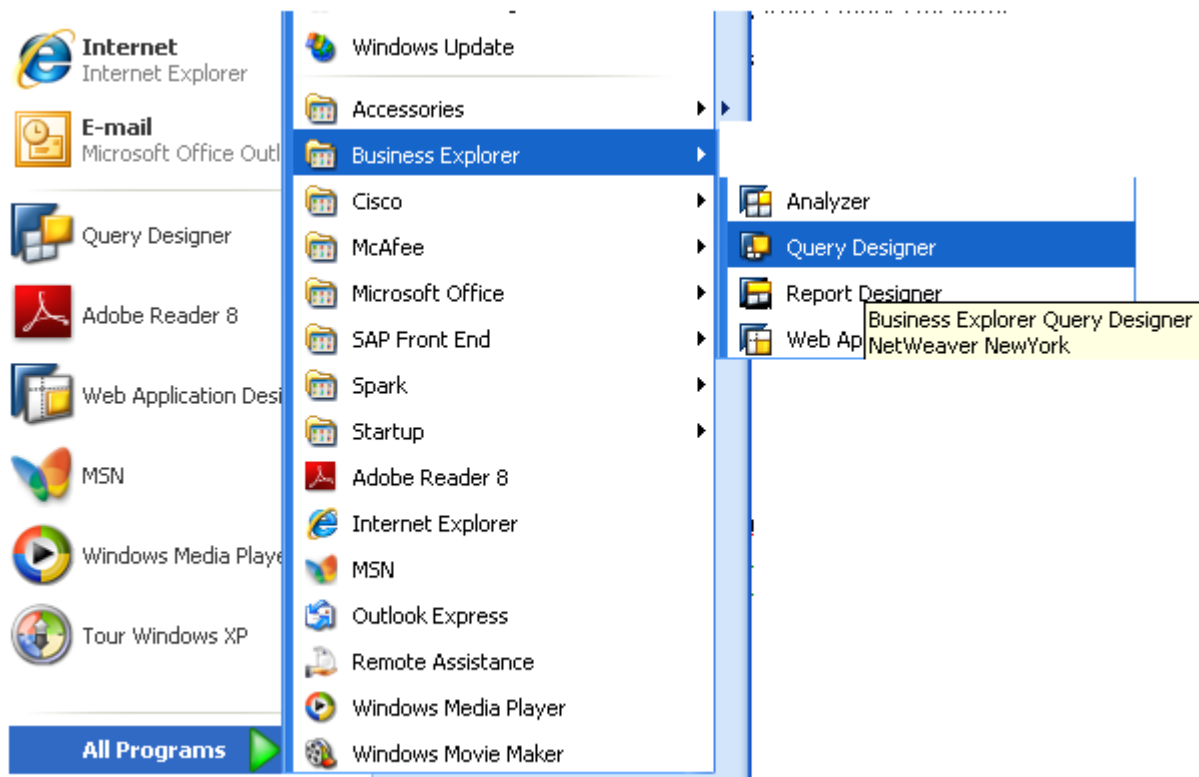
Internet
Internet Explorer

E-mail
Microsoft Office Outl

Query Designer

Adobe Reader 8

Web Application Desi

MSN

Windows Media Playe

Tour Windows XP

All Programs

Windows Update
Accessories
Business Explorer
Cisco
McAfee
Microsoft Office
SAP Front End
Spark
Startup
Adobe Reader 8
Internet Explorer
MSN
Outlook Express
Remote Assistance
Windows Media Player
Windows Movie Maker

Analyzer
Query Designer
Report Designer
Web Ap

Business Explorer Query Designer
NetWeaver NewYork